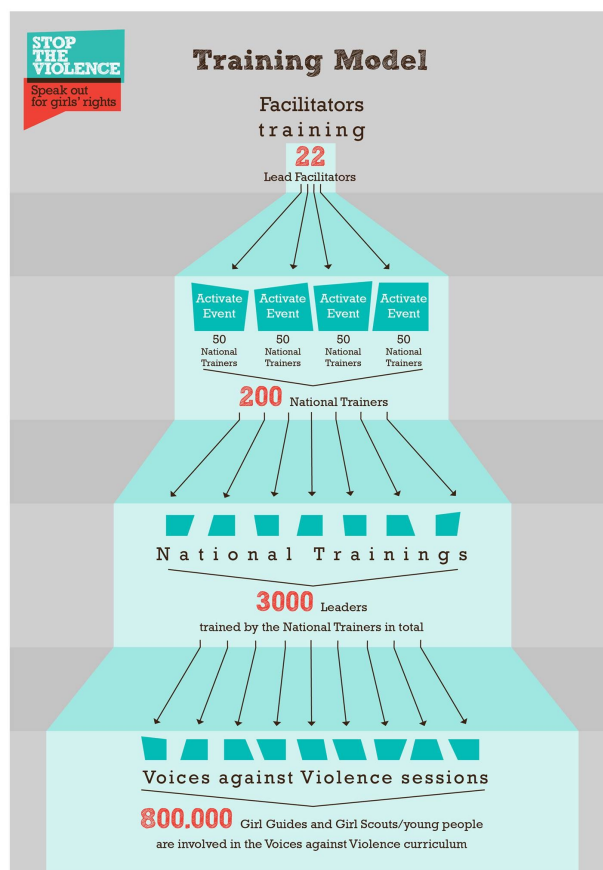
STOP THE VIOLENCE
Speak out for girls' rights

Training Model

Facilitators training

22
Lead Facilitators

Activate Event
50
National Trainers

Activate Event
50
National Trainers

Activate Event
50
National Trainers

Activate Event
50
National Trainers

200 National Trainers

National Trainings

3000 Leaders
trained by the National Trainers in total

Voices against Violence sessions

800.000 Girl Guides and Girl Scouts/young people are involved in the Voices against Violence curriculum